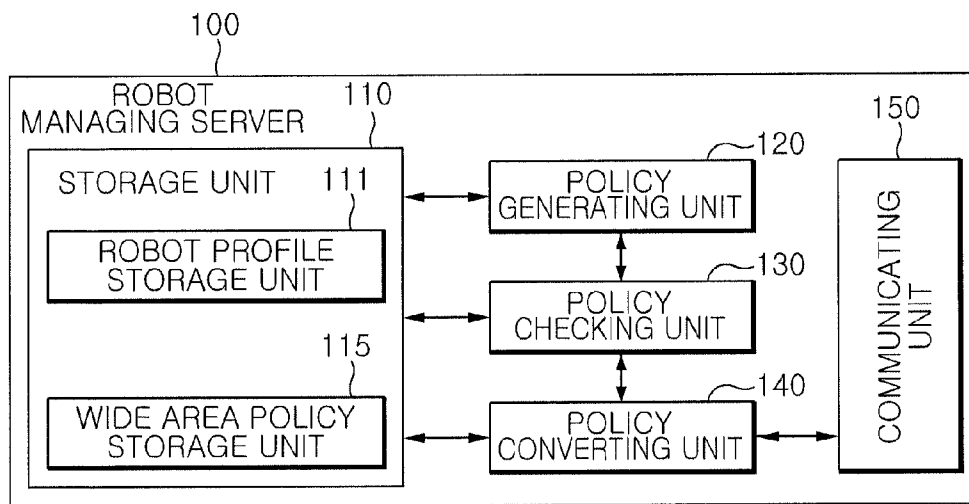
100

ROBOT MANAGING SERVER

110

STORAGE UNIT

111

ROBOT PROFILE STORAGE UNIT

115

WIDE AREA POLICY STORAGE UNIT

120

POLICY GENERATING UNIT

130

POLICY CHECKING UNIT

140

POLICY CONVERTING UNIT

150

COMMUNICATING UNIT